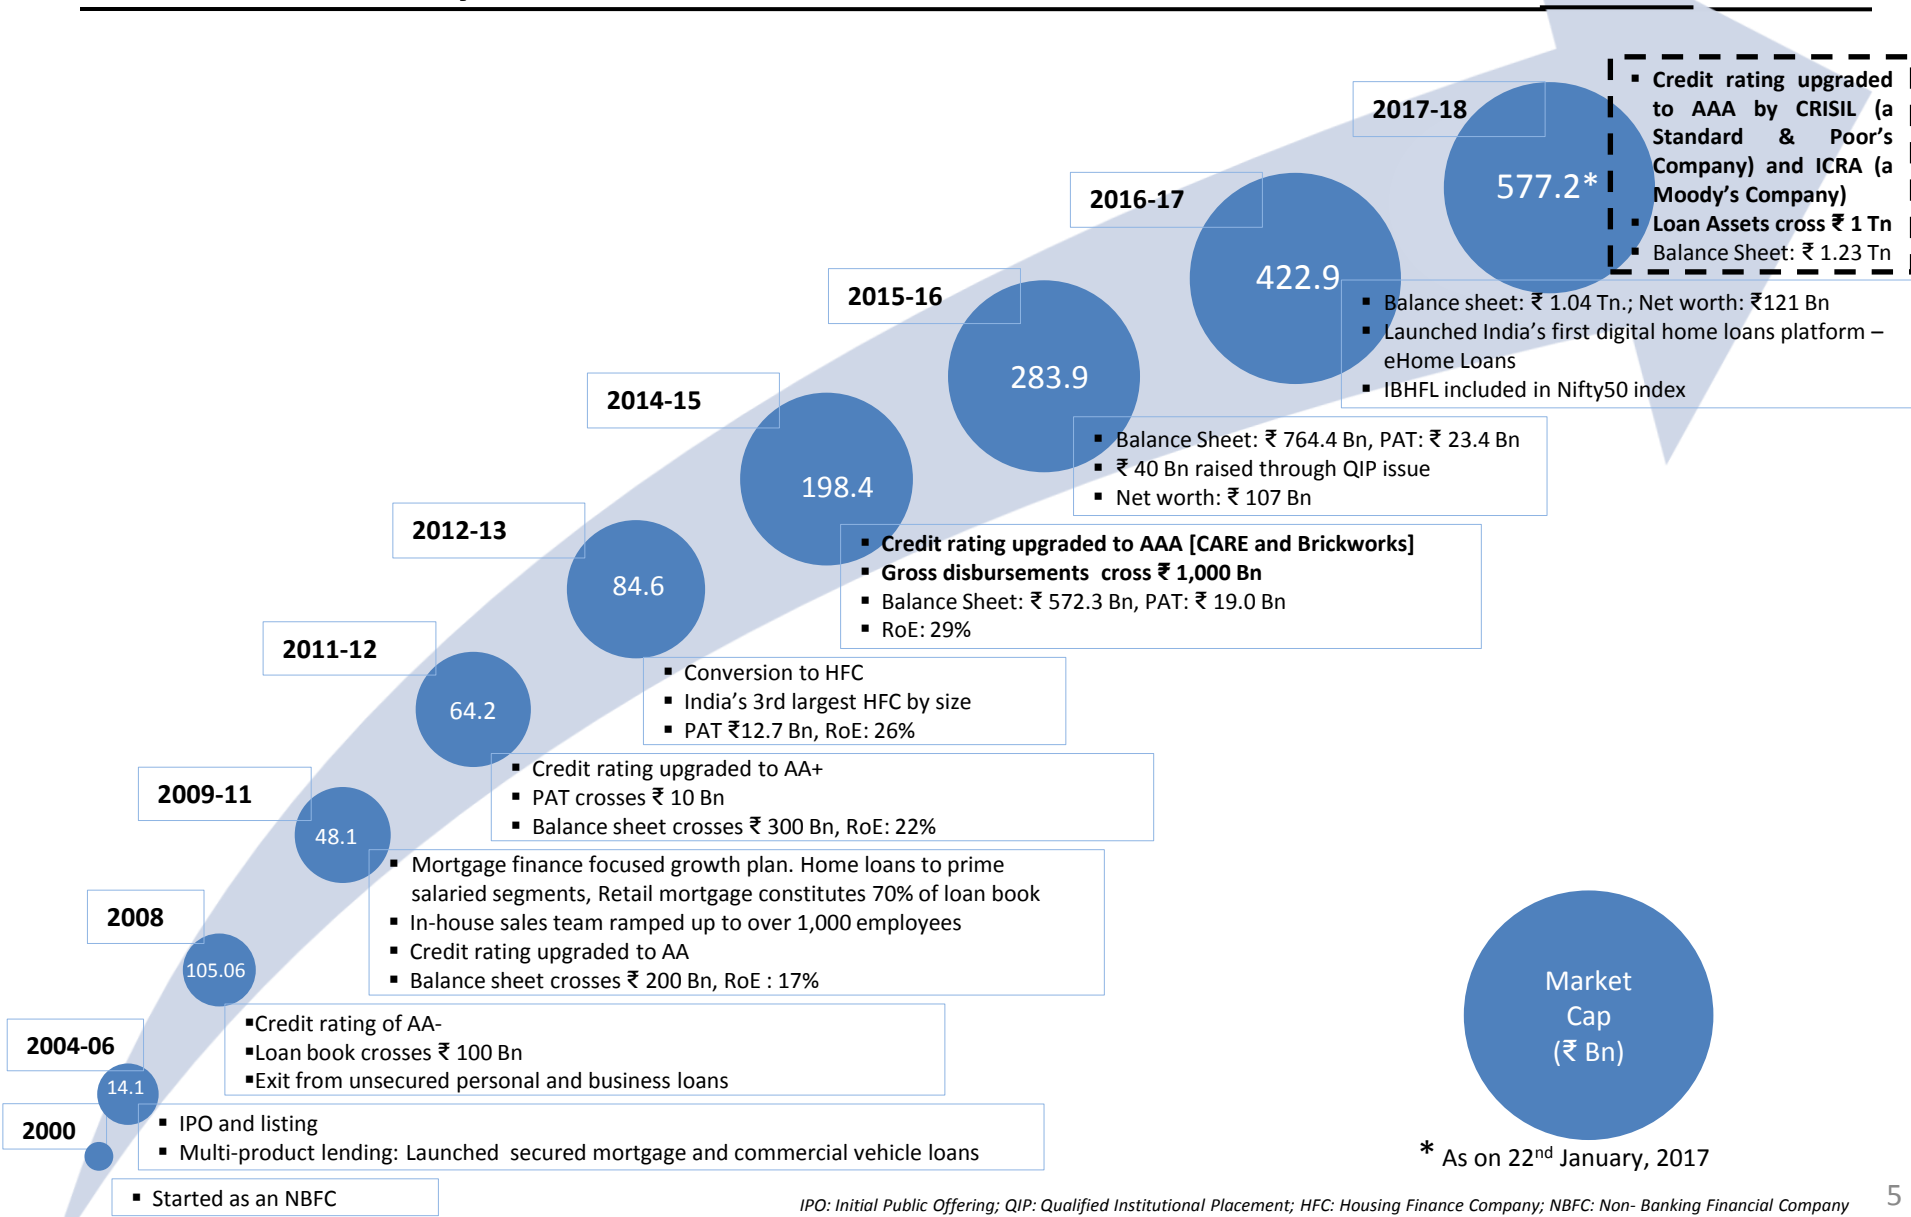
2017-18

577.2*

- Credit rating upgraded to AAA by CRISIL (a Standard & Poor's Company) and ICRA (a Moody's Company)
- Loan Assets cross ₹ 1 Tn
- Balance Sheet: ₹ 1.23 Tn

2016-17

422.9

- Balance sheet: ₹ 1.04 Tn.; Net worth: ₹121 Bn
- Launched India's first digital home loans platform – eHome Loans
- IBHFL included in Nifty50 index

2015-16

283.9

- Balance Sheet: ₹ 764.4 Bn, PAT: ₹ 23.4 Bn
- ₹ 40 Bn raised through QIP issue
- Net worth: ₹ 107 Bn

2014-15

198.4

- Credit rating upgraded to AAA [CARE and Brickworks]
- Gross disbursements cross ₹ 1,000 Bn
- Balance Sheet: ₹ 572.3 Bn, PAT: ₹ 19.0 Bn
- RoE: 29%

2012-13

84.6

- Conversion to HFC
- India's 3rd largest HFC by size
- PAT ₹12.7 Bn, RoE: 26%

2011-12

64.2

- Credit rating upgraded to AA+
- PAT crosses ₹ 10 Bn
- Balance sheet crosses ₹ 300 Bn, RoE: 22%

2009-11

48.1

- Mortgage finance focused growth plan. Home loans to prime salaried segments, Retail mortgage constitutes 70% of loan book
- In-house sales team ramped up to over 1,000 employees
- Credit rating upgraded to AA
- Balance sheet crosses ₹ 200 Bn, RoE : 17%

2008

105.06

- Credit rating of AA-
- Loan book crosses ₹ 100 Bn
- Exit from unsecured personal and business loans

2004-06

14.1

- IPO and listing
- Multi-product lending: Launched secured mortgage and commercial vehicle loans

2000

- Started as an NBFC

Market Cap (₹ Bn)

* As on 22$^{nd}$ January, 2017

IPO: Initial Public Offering; QIP: Qualified Institutional Placement; HFC: Housing Finance Company; NBFC: Non- Banking Financial Company

5